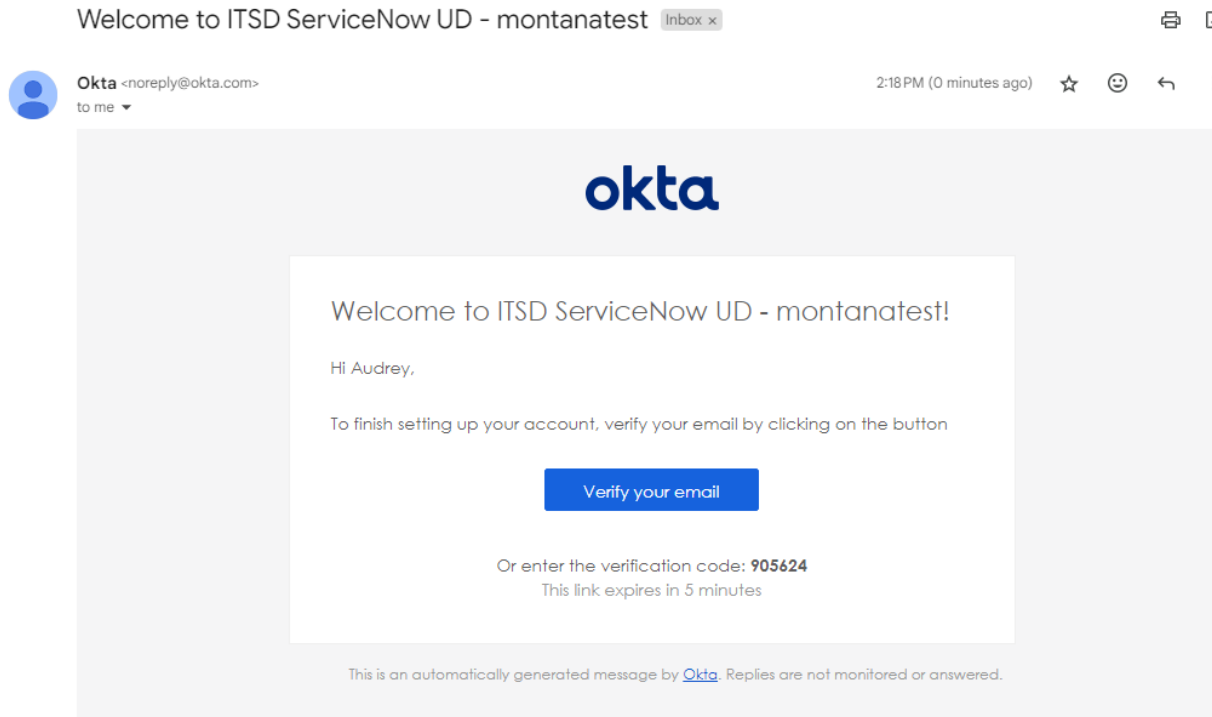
Welcome to ITSD ServiceNow UD - montanatest Inbox ×

Okta <noreply@okta.com>
to me

2:18 PM (0 minutes ago)

okta

Welcome to ITSD ServiceNow UD - montanatest!

Hi Audrey,

To finish setting up your account, verify your email by clicking on the button

Verify your email

Or enter the verification code: **905624**
This link expires in 5 minutes

This is an automatically generated message by Okta. Replies are not monitored or answered.